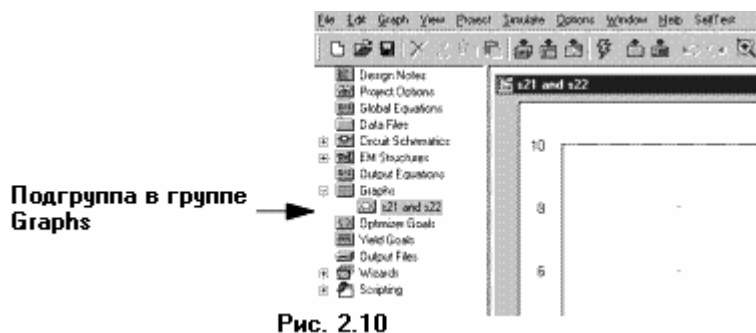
File Edit Graph View Project Simulate Options Window Help SelfTest

Design Notes
Project Options
Global Equations
Data Files
Circuit Schematics
EM Structures
Output Equations
Graphs
s21 and s22
Optimizer Goals
Yield Goals
Output Files
Wizards
Scripting

s21 and s22

10
8
6

Подгруппа в группе Graphs

Рис. 2.10